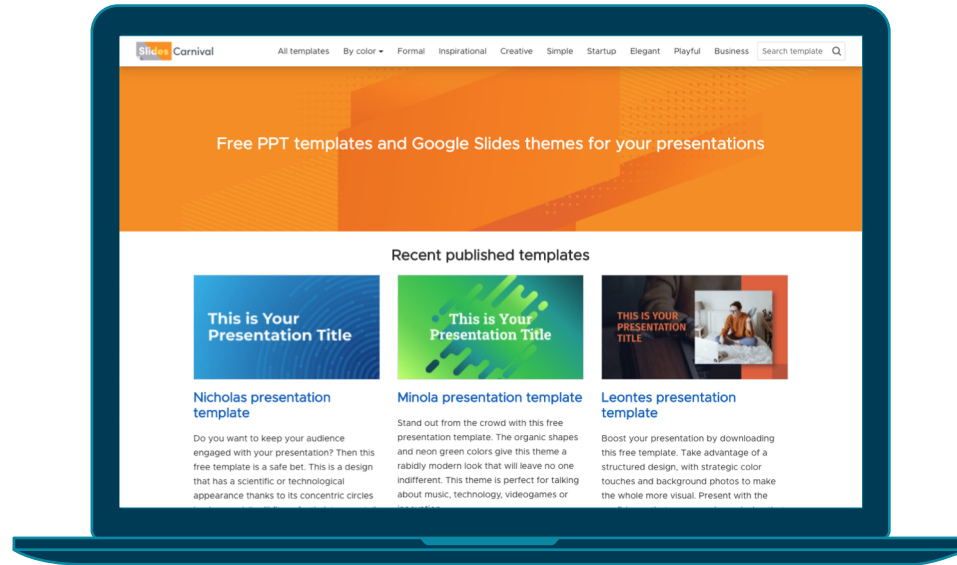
Slides Carnival

All templates By color Formal Inspirational Creative Simple Startup Elegant Playful Business Search template

Free PPT templates and Google Slides themes for your presentations

Recent published templates

This is Your Presentation Title

This is Your Presentation Title

THIS IS YOUR PRESENTATION TITLE

Nicholas presentation template

Do you want to keep your audience engaged with your presentation? Then this free template is a safe bet. This is a design that has a scientific or technological appearance thanks to its concentric circles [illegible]

Minola presentation template

Stand out from the crowd with this free presentation template. The organic shapes and neon green colors give this theme a rabidly modern look that will leave no one indifferent. This theme is perfect for talking about music, technology, videogames or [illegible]

Leontes presentation template

Boost your presentation by downloading this free template. Take advantage of a structured design, with strategic color touches and background photos to make the whole more visual. Present with the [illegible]